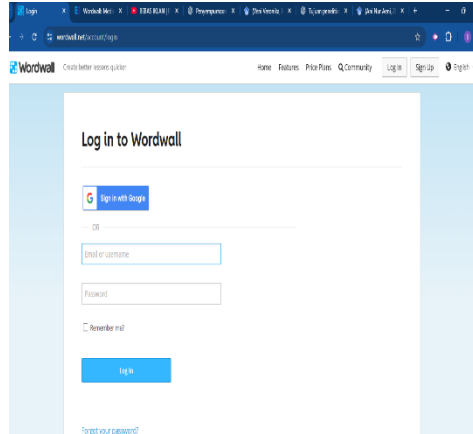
Login | Wordwall Mei | BIDAS BOAN | Penyempurnaa | Dini Veronika | Tujuan pembe | Ani Nur Aeni

wordwall.net/account/login

Wordwall Create better lessons quicker

Home Features Price Plans Community Log In Sign Up English

Log in to Wordwall

Sign in with Google

OR

Email or username

Password

Remember me?

Log In

Forgot your password?